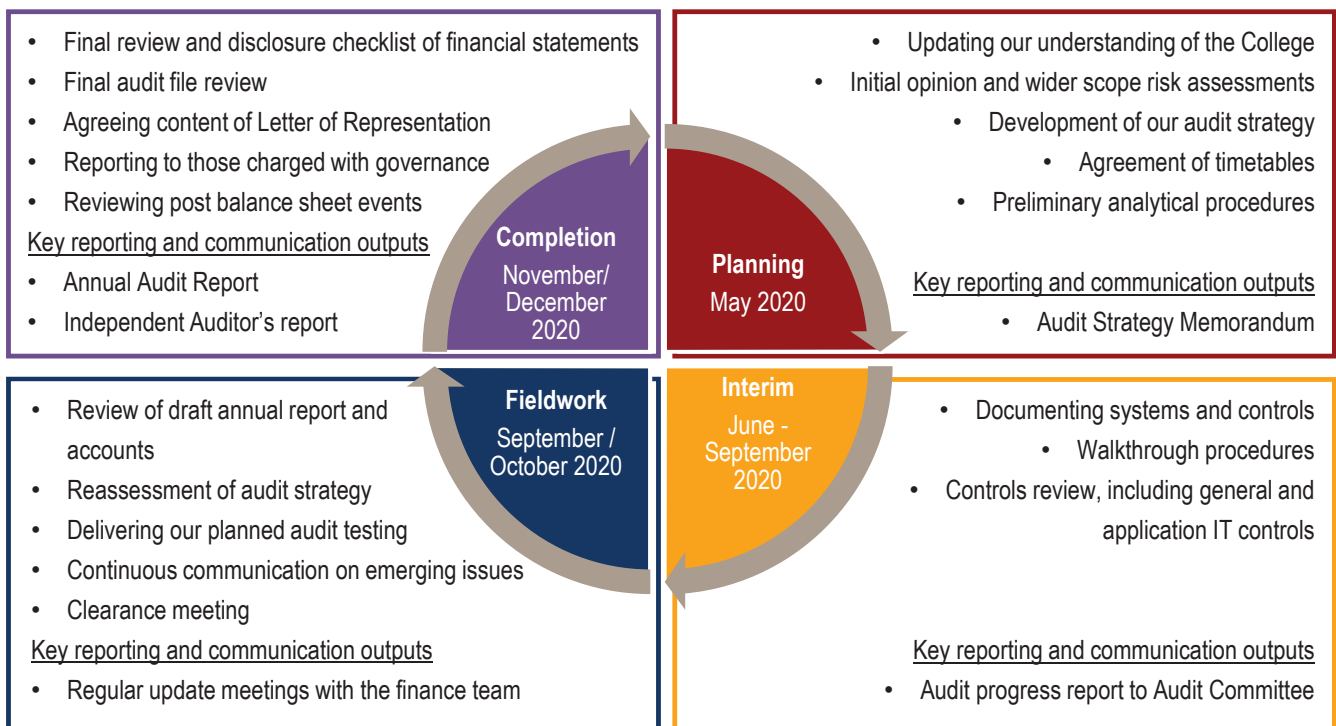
- Final review and disclosure checklist of financial statements
- Final audit file review
- Agreeing content of Letter of Representation
- Reporting to those charged with governance
- Reviewing post balance sheet events

Key reporting and communication outputs

- Annual Audit Report
- Independent Auditor's report

Completion
November/ December 2020

- Updating our understanding of the College
- Initial opinion and wider scope risk assessments
- Development of our audit strategy
- Agreement of timetables
- Preliminary analytical procedures

Planning
May 2020

Key reporting and communication outputs

- Audit Strategy Memorandum

Fieldwork
September / October 2020

- Review of draft annual report and accounts
- Reassessment of audit strategy
- Delivering our planned audit testing
- Continuous communication on emerging issues
- Clearance meeting

Key reporting and communication outputs

- Regular update meetings with the finance team

Interim
June - September 2020

- Documenting systems and controls
- Walkthrough procedures
- Controls review, including general and application IT controls

Key reporting and communication outputs

- Audit progress report to Audit Committee